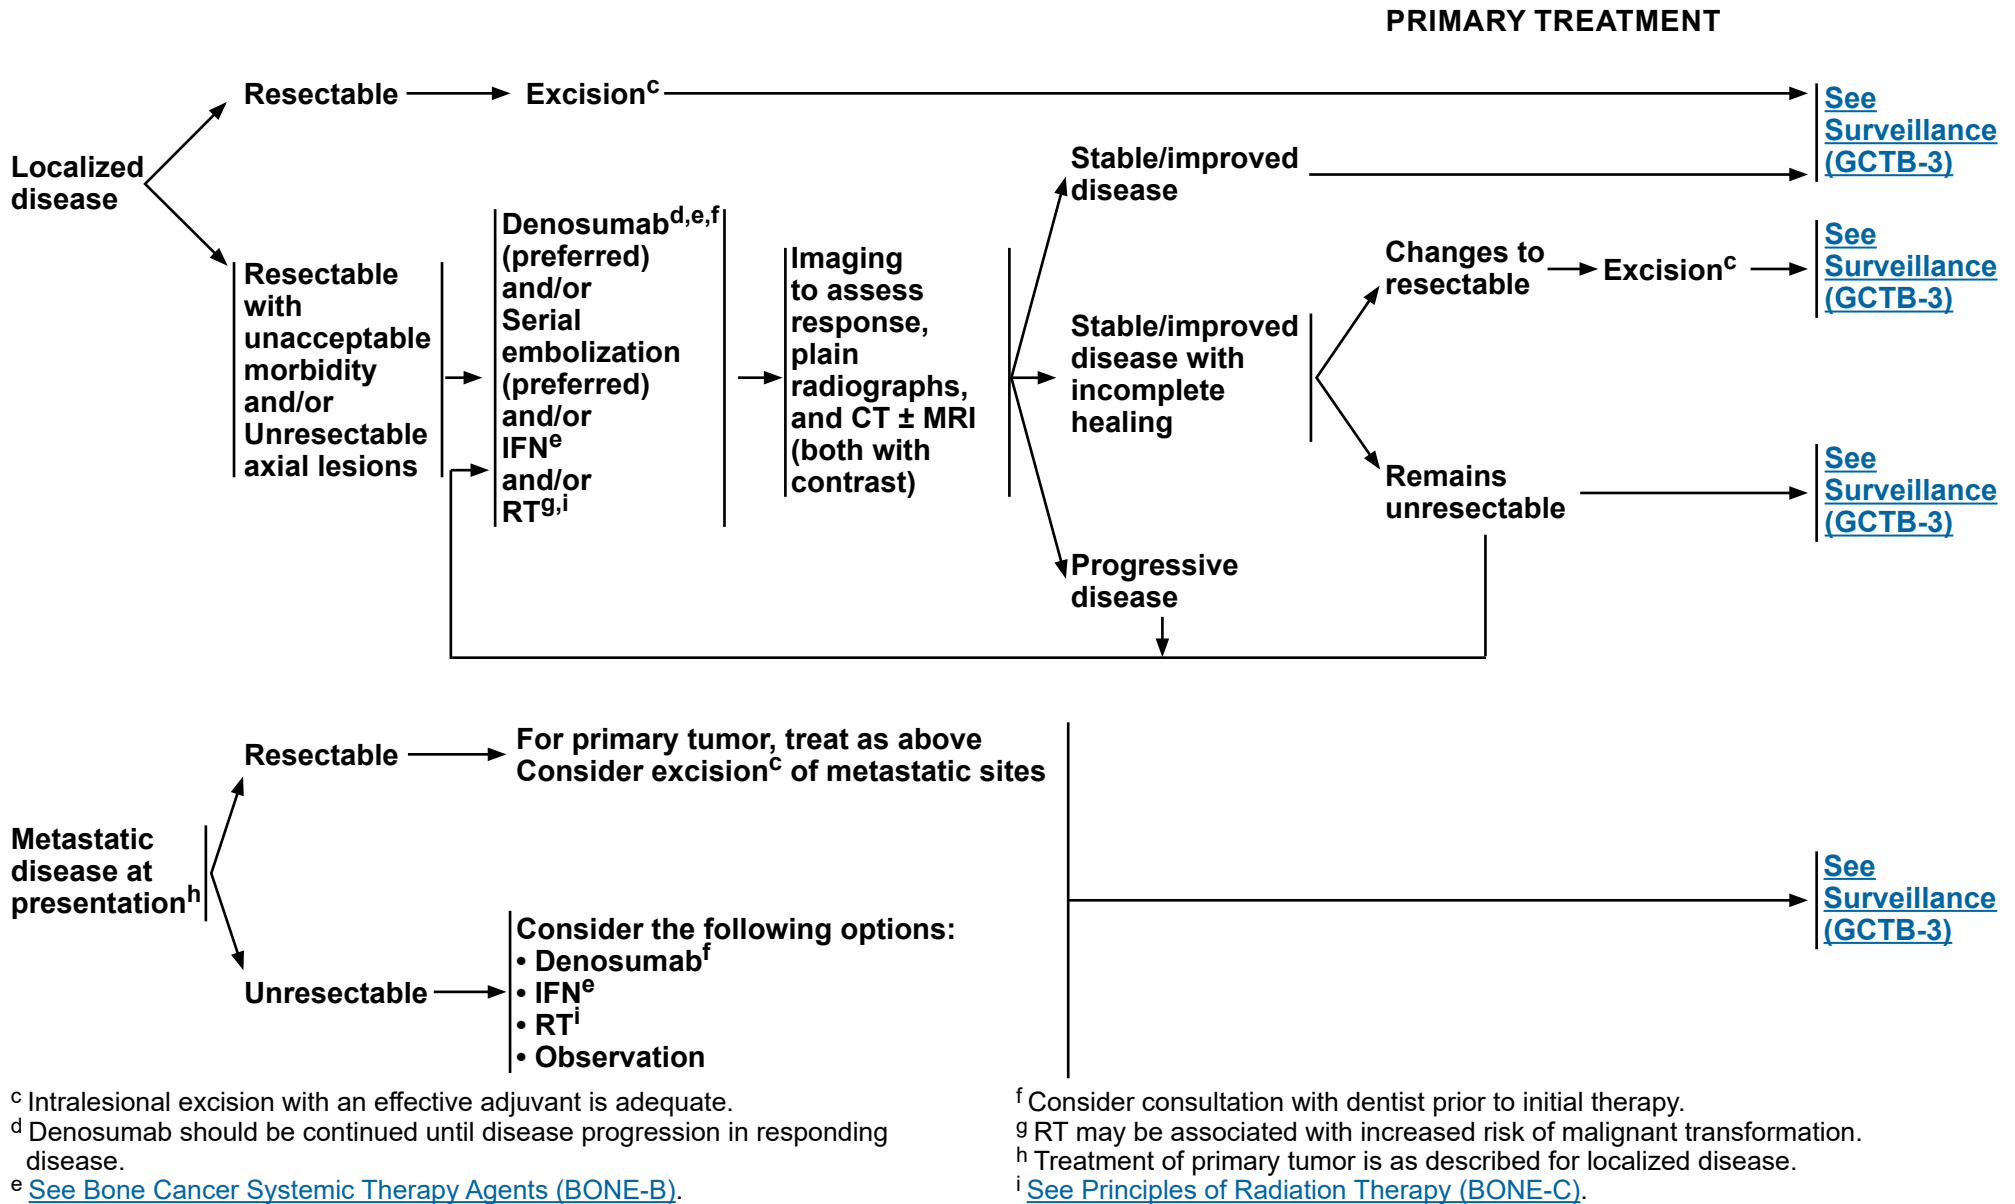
PRIMARY TREATMENT

Localized disease

Resectable → Excision$^{c}$ → See Surveillance (GCTB-3)

Resectable with unacceptable morbidity and/or Unresectable axial lesions → Denosumab$^{d,e,f}$ (preferred) and/or Serial embolization (preferred) and/or IFN$^{e}$ and/or RT$^{g,i}$ → Imaging to assess response, plain radiographs, and CT ± MRI (both with contrast)

Stable/improved disease → See Surveillance (GCTB-3)

Stable/improved disease with incomplete healing

Changes to resectable → Excision$^{c}$ → See Surveillance (GCTB-3)

Remains unresectable → See Surveillance (GCTB-3)

Progressive disease

Metastatic disease at presentation$^{h}$

Resectable → For primary tumor, treat as above Consider excision$^{c}$ of metastatic sites

Unresectable → Consider the following options:
• Denosumab$^{f}$
• IFN$^{e}$
• RT$^{i}$
• Observation

See Surveillance (GCTB-3)

$^{c}$ Intralesional excision with an effective adjuvant is adequate.
$^{d}$ Denosumab should be continued until disease progression in responding disease.
$^{e}$ See Bone Cancer Systemic Therapy Agents (BONE-B).

$^{f}$ Consider consultation with dentist prior to initial therapy.
$^{g}$ RT may be associated with increased risk of malignant transformation.
$^{h}$ Treatment of primary tumor is as described for localized disease.
$^{i}$ See Principles of Radiation Therapy (BONE-C).